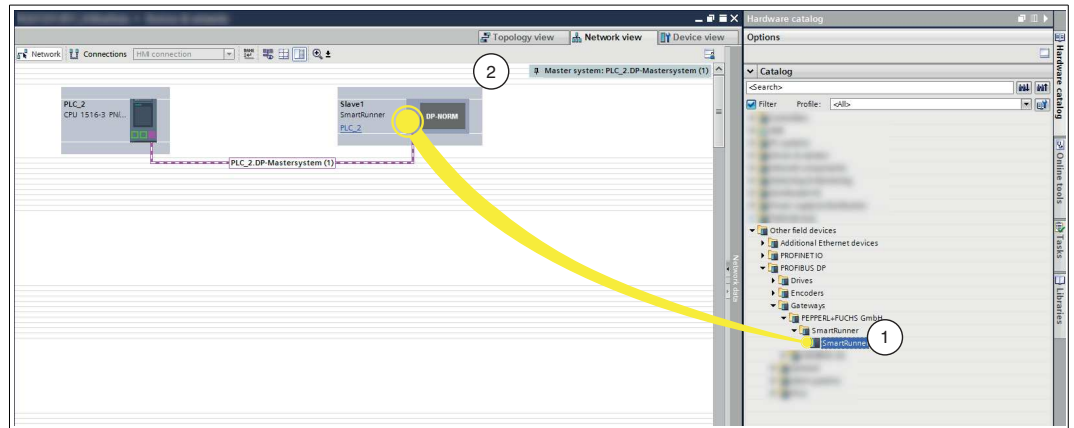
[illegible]

Topology view | Network view | Device view

Network | Connections | HMI connection

Master system: PLC_2.DP-Mastersystem (1)

2

PLC_2
CPU 1516-3 PN/...

Slave1
SmartRunner
PLC_2

DP-NORM

PLC_2.DP-Mastersystem (1)

Network data

Hardware catalog

Options

Catalog

<Search>

Filter Profile: <All>

Other field devices
Additional Ethernet devices
PROFINET IO
PROFIBUS DP
Drives
Encoders
Gateways
PEPPERL+FUCHS GmbH
SmartRunner
SmartRunner

1

Hardware catalog
Online tools
Tasks
Libraries